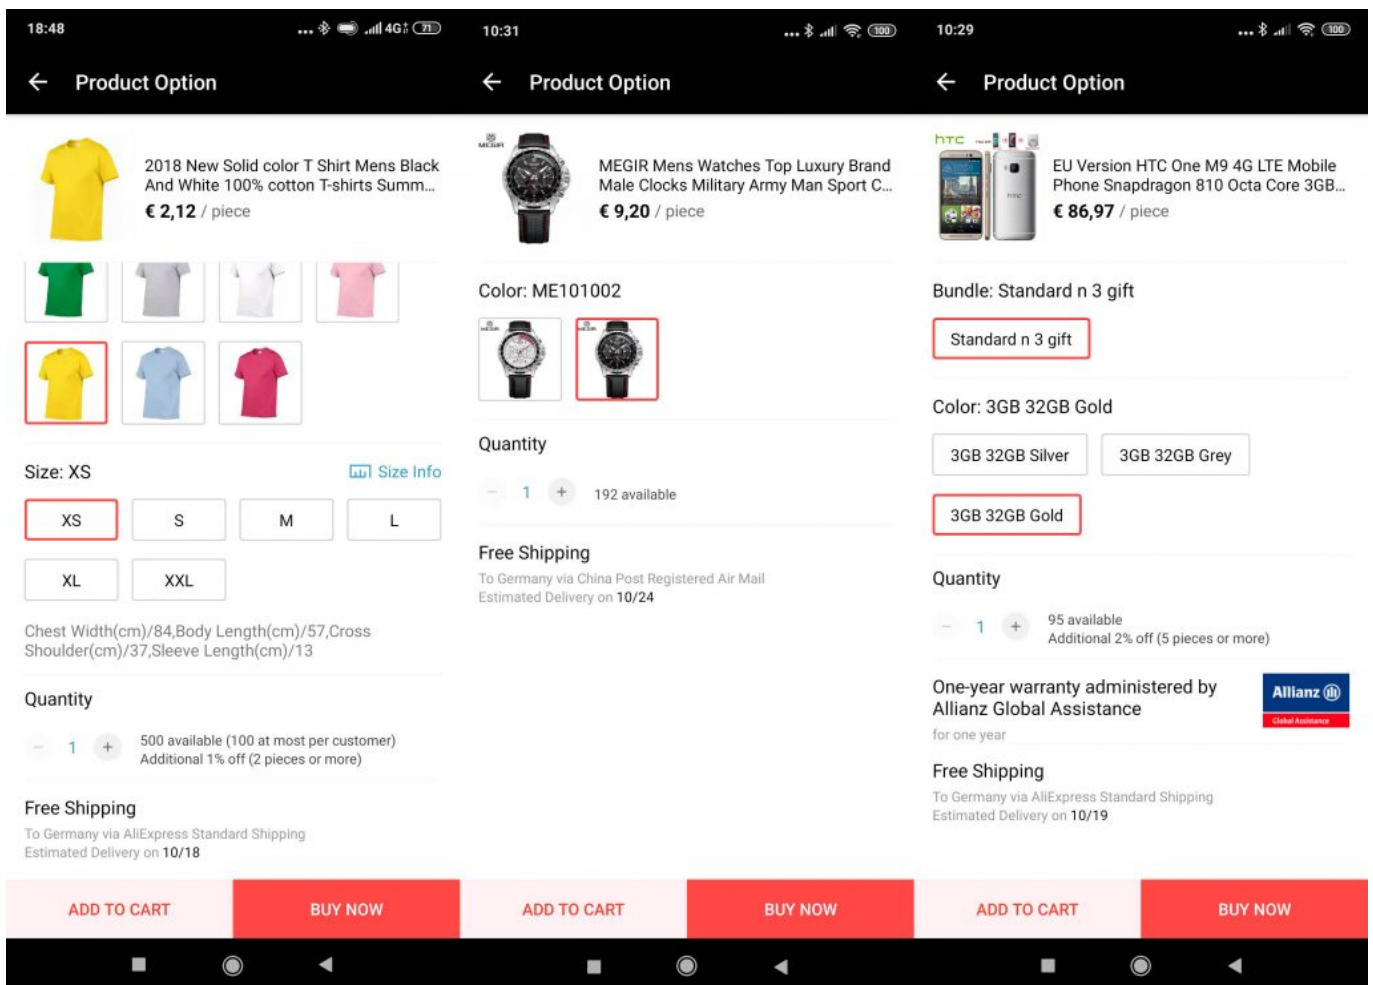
18:48 4G 71

Product Option

2018 New Solid color T Shirt Mens Black And White 100% cotton T-shirts Summ...
€ 2,12 / piece

Size: XS
Size Info

| XS | S | M | L |
|---|---|---|---|
| XL | XXL | | |

Chest Width(cm)/84,Body Length(cm)/57,Cross Shoulder(cm)/37,Sleeve Length(cm)/13

Quantity

− 1 + 500 available (100 at most per customer)
Additional 1% off (2 pieces or more)

Free Shipping
To Germany via AliExpress Standard Shipping
Estimated Delivery on 10/18

ADD TO CART
BUY NOW

10:31 100

Product Option

MEGIR Mens Watches Top Luxury Brand Male Clocks Military Army Man Sport C...
€ 9,20 / piece

Color: ME101002

Quantity

− 1 + 192 available

Free Shipping
To Germany via China Post Registered Air Mail
Estimated Delivery on 10/24

ADD TO CART
BUY NOW

10:29 100

Product Option

htc

EU Version HTC One M9 4G LTE Mobile Phone Snapdragon 810 Octa Core 3GB...
€ 86,97 / piece

Bundle: Standard n 3 gift

Standard n 3 gift

Color: 3GB 32GB Gold

3GB 32GB Silver
3GB 32GB Grey
3GB 32GB Gold

Quantity

− 1 + 95 available
Additional 2% off (5 pieces or more)

One-year warranty administered by Allianz Global Assistance
for one year
Allianz
Global Assistance

Free Shipping
To Germany via AliExpress Standard Shipping
Estimated Delivery on 10/19

ADD TO CART
BUY NOW